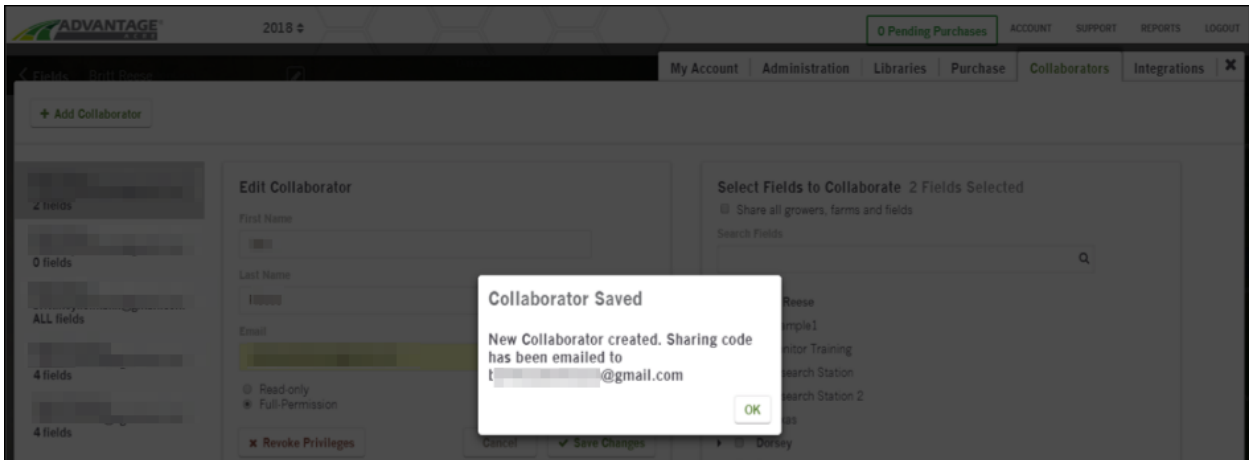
ADVANTAGE

2018

0 Pending Purchases ACCOUNT SUPPORT REPORTS LOGOUT

< Fields Britt Reese

My Account | Administration | Libraries | Purchase | Collaborators | Integrations ✕

+ Add Collaborator

2 fields

0 fields

ALL fields

4 fields

4 fields

Edit Collaborator

First Name

Last Name

Email

Read-only
Full-Permission

✕ Revoke Privileges

Cancel

✓ Save Changes

Select Fields to Collaborate 2 Fields Selected

Share all growers, farms and fields

Search Fields

Reese

mple1

nitor Training

search Station

search Station 2

as

Dorsey

Collaborator Saved

New Collaborator created. Sharing code has been emailed to b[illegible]@gmail.com

OK